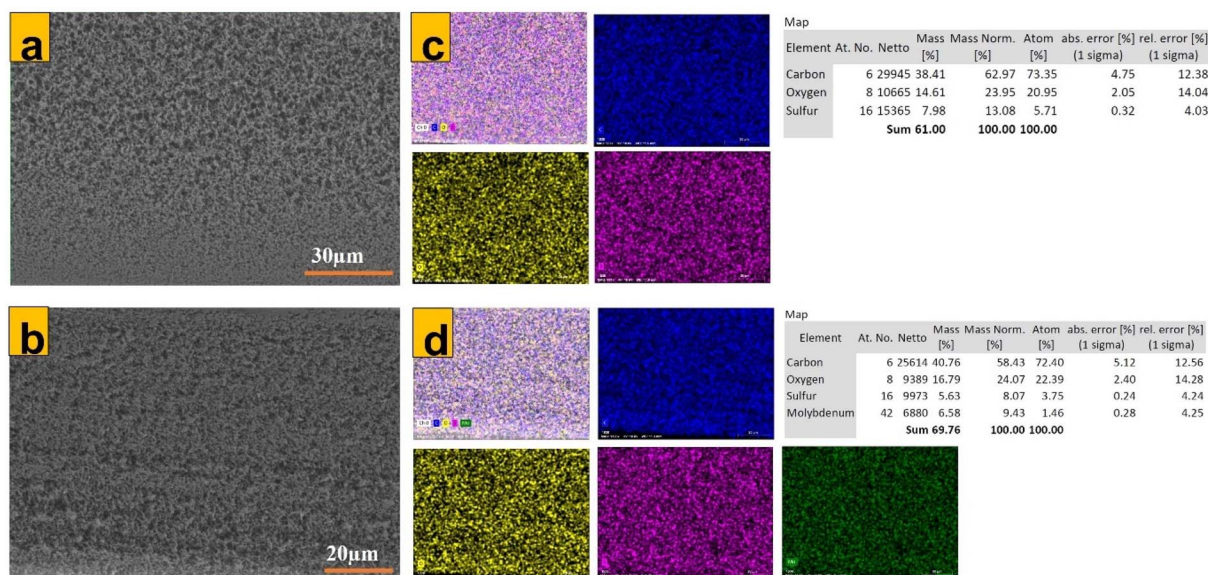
a

30μm

c

Map

| Element | At. No. | Netto | Mass [%] | Mass Norm. [%] | Atom [%] | abs. error [%] (1 sigma) | rel. error [%] (1 sigma) |
|---|---|---|---|---|---|---|---|
| Carbon | 6 | 29945 | 38.41 | 62.97 | 73.35 | 4.75 | 12.38 |
| Oxygen | 8 | 10665 | 14.61 | 23.95 | 20.95 | 2.05 | 14.04 |
| Sulfur | 16 | 15365 | 7.98 | 13.08 | 5.71 | 0.32 | 4.03 |
| | | Sum | 61.00 | 100.00 | 100.00 | | |

b

20μm

d

Map

| Element | At. No. | Netto | Mass [%] | Mass Norm. [%] | Atom [%] | abs. error [%] (1 sigma) | rel. error [%] (1 sigma) |
|---|---|---|---|---|---|---|---|
| Carbon | 6 | 25614 | 40.76 | 58.43 | 72.40 | 5.12 | 12.56 |
| Oxygen | 8 | 9389 | 16.79 | 24.07 | 22.39 | 2.40 | 14.28 |
| Sulfur | 16 | 9973 | 5.63 | 8.07 | 3.75 | 0.24 | 4.24 |
| Molybdenum | 42 | 6880 | 6.58 | 9.43 | 1.46 | 0.28 | 4.25 |
| | | Sum | 69.76 | 100.00 | 100.00 | | |